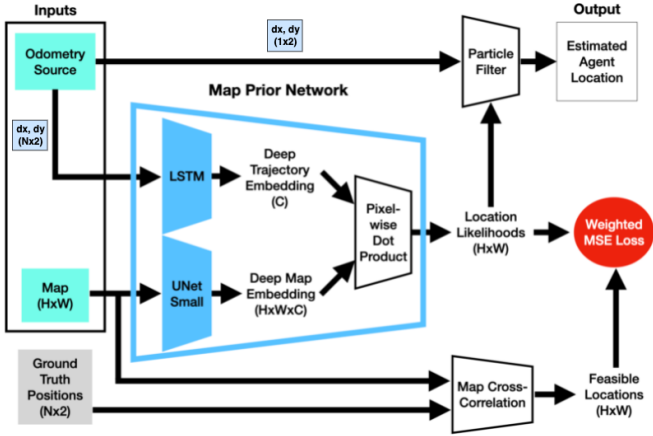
Inputs

Output

Odometry Source

dx, dy (1x2)

Particle Filter

Estimated Agent Location

Map Prior Network

dx, dy (Nx2)

LSTM

Deep Trajectory Embedding (C)

Pixel-wise Dot Product

Location Likelihoods (HxW)

Weighted MSE Loss

Map (HxW)

UNet Small

Deep Map Embedding (HxWxC)

Ground Truth Positions (Nx2)

Map Cross-Correlation

Feasible Locations (HxW)